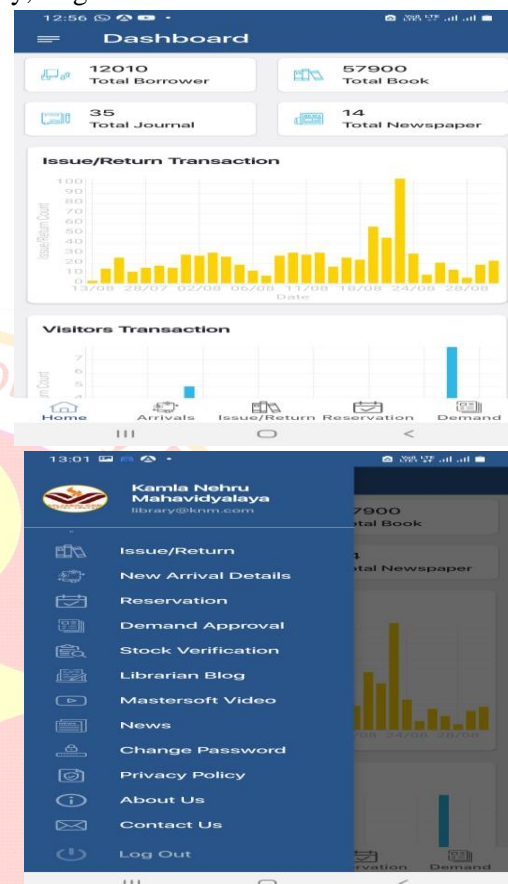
12:56

Dashboard

12010 Total Borrower

57900 Total Book

35 Total Journal

14 Total Newspaper

Issue/Return Transaction

100
90
80
70
60
50
40
30
20
10
0

Issue/Return Count

13/08 28/07 02/08 06/08 11/08 18/08 24/08 28/08

Date

Visitors Transaction

7
6
5
4

Home Arrivals Issue/Return Reservation Demand

13:01

Kamla Nehru Mahavidyalaya
library@knm.com

Issue/Return
New Arrival Details
Reservation
Demand Approval
Stock Verification
Librarian Blog
Mastersoft Video
News
Change Password
Privacy Policy
About Us
Contact Us
Log Out

57900 Total Book

14 Total Newspaper

24/08 28/08

Reservation Demand